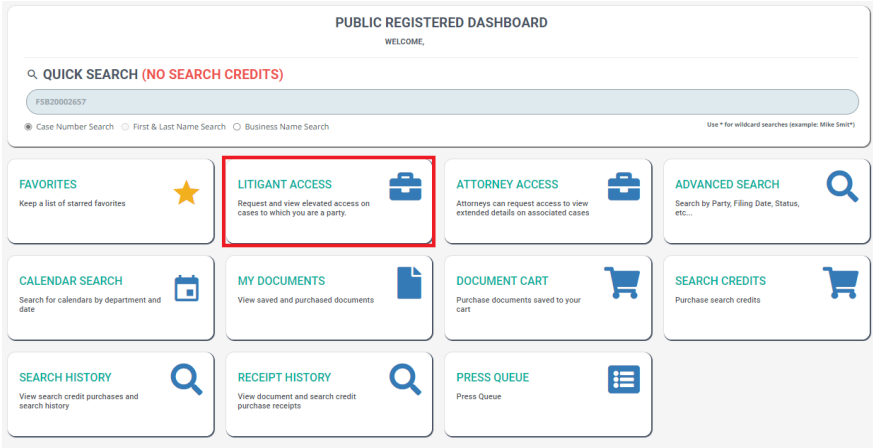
PUBLIC REGISTERED DASHBOARD

WELCOME,

QUICK SEARCH (NO SEARCH CREDITS)

FSB20002657

Case Number Search First & Last Name Search Business Name Search

Use * for wildcard searches (example: Mike Smit*)

FAVORITES
Keep a list of starred favorites

LITIGANT ACCESS
Request and view elevated access on cases to which you are a party.

ATTORNEY ACCESS
Attorneys can request access to view extended details on associated cases

ADVANCED SEARCH
Search by Party, Filing Date, Status, etc...

CALENDAR SEARCH
Search for calendars by department and date

MY DOCUMENTS
View saved and purchased documents

DOCUMENT CART
Purchase documents saved to your cart

SEARCH CREDITS
Purchase search credits

SEARCH HISTORY
View search credit purchases and search history

RECEIPT HISTORY
View document and search credit purchase receipts

PRESS QUEUE
Press Queue